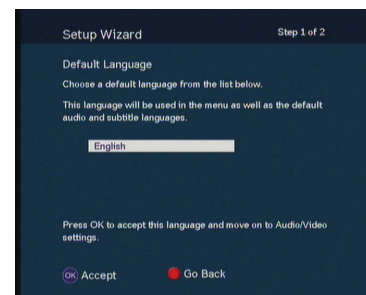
Setup Wizard

Step 1 of 2

Default Language

Choose a default language from the list below.

This language will be used in the menu as well as the default audio and subtitle languages.

English

Press OK to accept this language and move on to Audio/Video settings.

OK Accept

Go Back